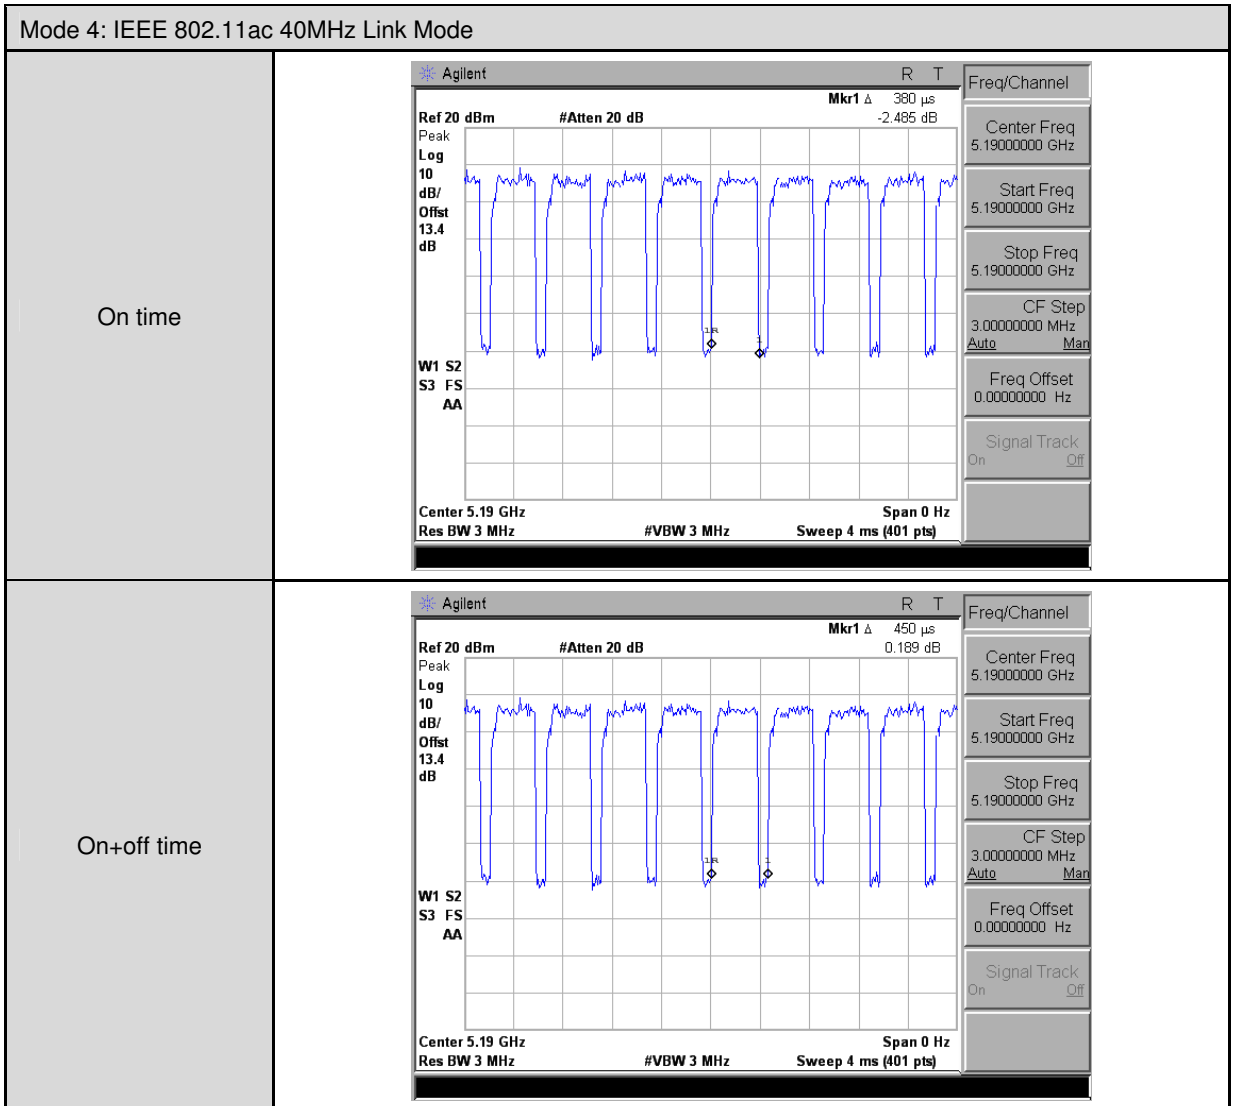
Mode 4: IEEE 802.11ac 40MHz Link Mode

| | |
|---|---|
| On time | Agilent R T<br>Mkr1 Δ 380 µs<br>Ref 20 dBm #Atten 20 dB -2.485 dB<br>Peak<br>Log<br>10<br>dB/<br>Offst<br>13.4<br>dB<br>1R<br>1<br>W1 S2<br>S3 FS<br>AA<br>Center 5.19 GHz Span 0 Hz<br>Res BW 3 MHz #VBW 3 MHz Sweep 4 ms (401 pts)<br>Freq/Channel<br>Center Freq 5.19000000 GHz<br>Start Freq 5.19000000 GHz<br>Stop Freq 5.19000000 GHz<br>CF Step 3.00000000 MHz Auto Man<br>Freq Offset 0.00000000 Hz<br>Signal Track On Off |
| On+off time | Agilent R T<br>Mkr1 Δ 450 µs<br>Ref 20 dBm #Atten 20 dB 0.189 dB<br>Peak<br>Log<br>10<br>dB/<br>Offst<br>13.4<br>dB<br>1R<br>1<br>W1 S2<br>S3 FS<br>AA<br>Center 5.19 GHz Span 0 Hz<br>Res BW 3 MHz #VBW 3 MHz Sweep 4 ms (401 pts)<br>Freq/Channel<br>Center Freq 5.19000000 GHz<br>Start Freq 5.19000000 GHz<br>Stop Freq 5.19000000 GHz<br>CF Step 3.00000000 MHz Auto Man<br>Freq Offset 0.00000000 Hz<br>Signal Track On Off |